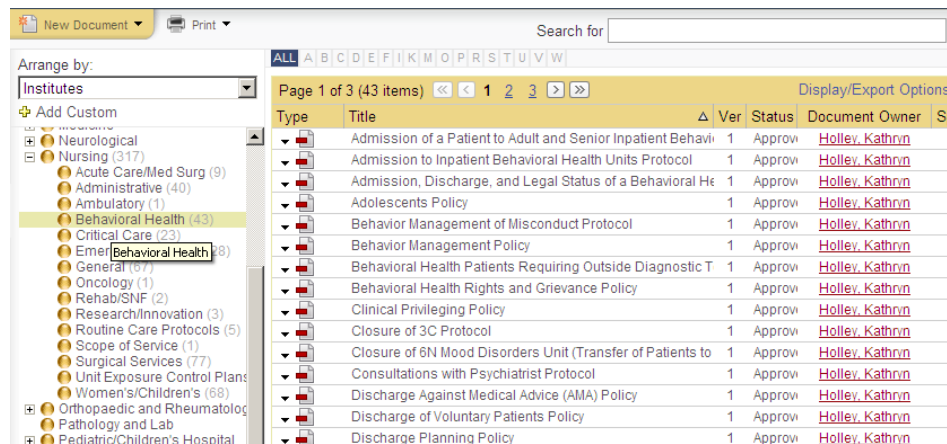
New Document ▾ Print ▾

Search for

Arrange by:
Institutes
Add Custom

Neurological
Nursing (317)
Acute Care/Med Surg (9)
Administrative (40)
Ambulatory (1)
Behavioral Health (43)
Critical Care (23)
Emer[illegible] (28) Behavioral Health
General (67)
Oncology (1)
Rehab/SNF (2)
Research/Innovation (3)
Routine Care Protocols (5)
Scope of Service (1)
Surgical Services (77)
Unit Exposure Control Plans
Women's/Children's (68)
Orthopaedic and Rheumatolog
Pathology and Lab
Pediatric/Children's Hospital

ALL A B C D E F I K M O P R S T U V W

Page 1 of 3 (43 items) 1 2 3

Display/Export Options

| Type | Title | Ver | Status | Document Owner |
|---|---|---|---|---|
| | Admission of a Patient to Adult and Senior Inpatient Behavi | 1 | Approv | Holley, Kathryn |
| | Admission to Inpatient Behavioral Health Units Protocol | 1 | Approv | Holley, Kathryn |
| | Admission, Discharge, and Legal Status of a Behavioral He | 1 | Approv | Holley, Kathryn |
| | Adolescents Policy | 1 | Approv | Holley, Kathryn |
| | Behavior Management of Misconduct Protocol | 1 | Approv | Holley, Kathryn |
| | Behavior Management Policy | 1 | Approv | Holley, Kathryn |
| | Behavioral Health Patients Requiring Outside Diagnostic T | 1 | Approv | Holley, Kathryn |
| | Behavioral Health Rights and Grievance Policy | 1 | Approv | Holley, Kathryn |
| | Clinical Privileging Policy | 1 | Approv | Holley, Kathryn |
| | Closure of 3C Protocol | 1 | Approv | Holley, Kathryn |
| | Closure of 6N Mood Disorders Unit (Transfer of Patients to | 1 | Approv | Holley, Kathryn |
| | Consultations with Psychiatrist Protocol | 1 | Approv | Holley, Kathryn |
| | Discharge Against Medical Advice (AMA) Policy | 1 | Approv | Holley, Kathryn |
| | Discharge of Voluntary Patients Policy | 1 | Approv | Holley, Kathryn |
| | Discharge Planning Policy | 1 | Approv | Holley, Kathryn |